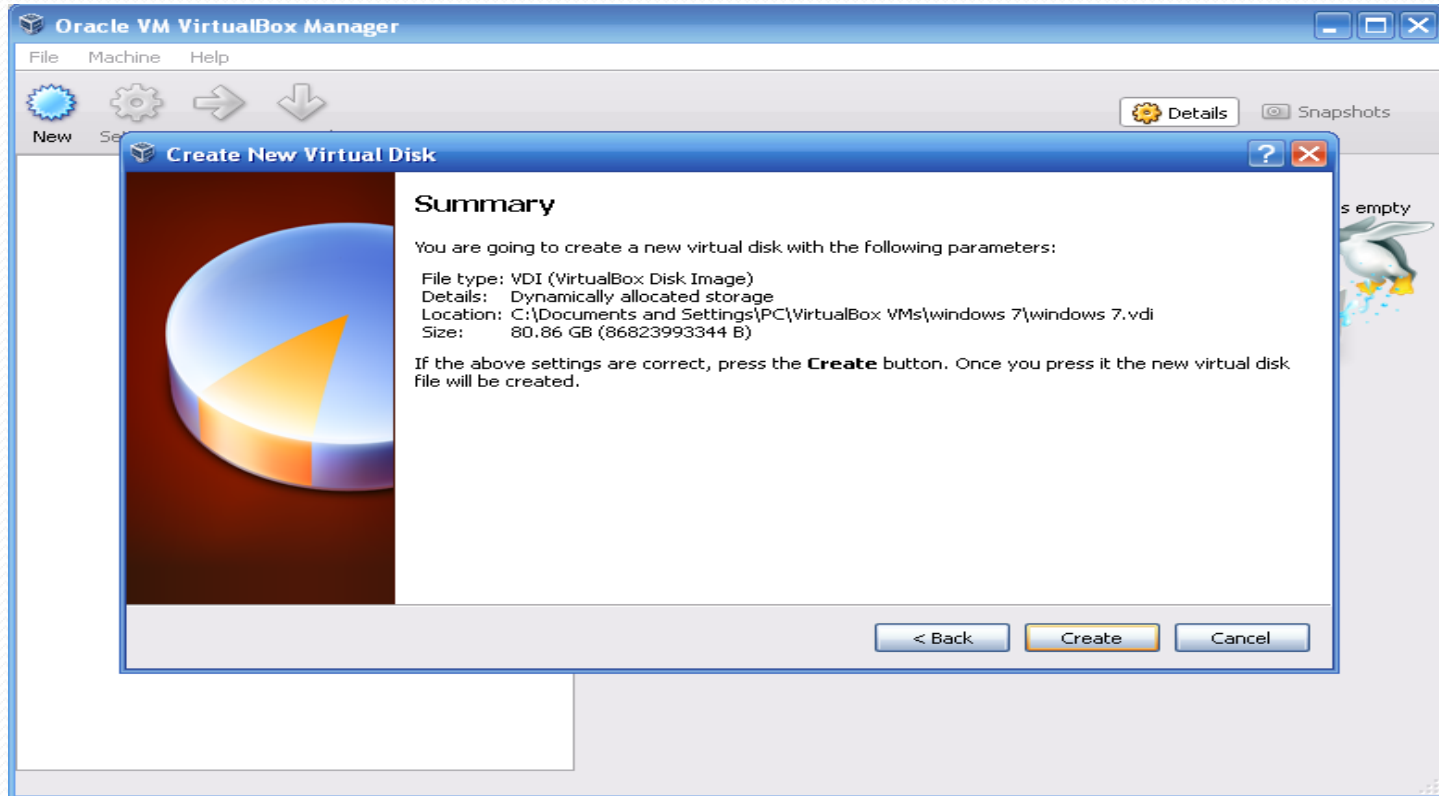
Oracle VM VirtualBox Manager

File Machine Help

New Se

Details Snapshots

s empty

Create New Virtual Disk

Summary

You are going to create a new virtual disk with the following parameters:

File type: VDI (VirtualBox Disk Image)
Details: Dynamically allocated storage
Location: C:\Documents and Settings\PC\VirtualBox VMs\windows 7\windows 7.vdi
Size: 80.86 GB (86823993344 B)

If the above settings are correct, press the **Create** button. Once you press it the new virtual disk file will be created.

< Back Create Cancel